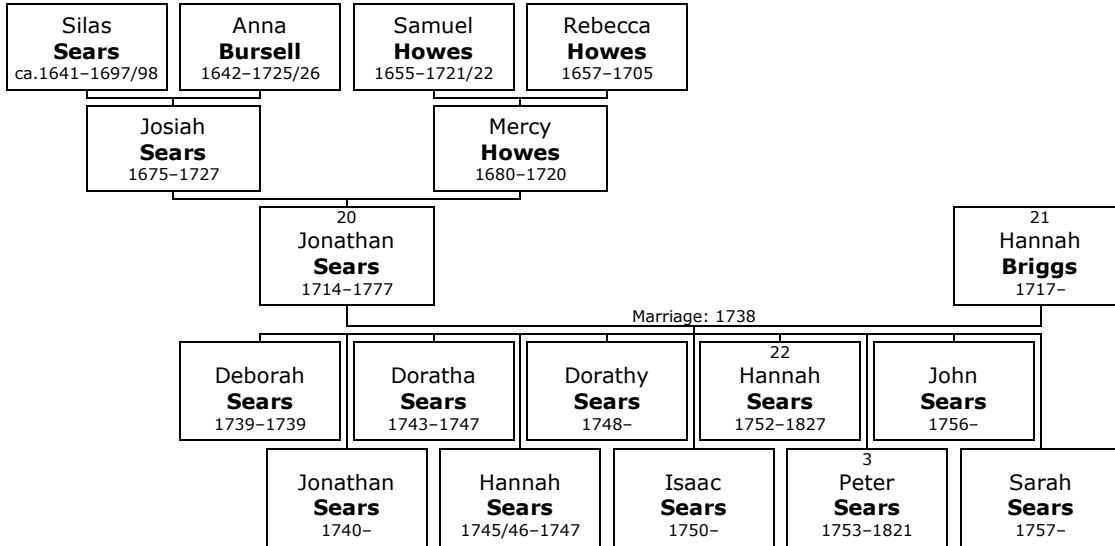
Silas
**Sears**
ca.1641–1697/98

Anna
**Bursell**
1642–1725/26

Samuel
**Howes**
1655–1721/22

Rebecca
**Howes**
1657–1705

Josiah
**Sears**
1675–1727

Mercy
**Howes**
1680–1720

20
Jonathan
**Sears**
1714–1777

21
Hannah
**Briggs**
1717–

Marriage: 1738

Deborah
**Sears**
1739–1739

Doratha
**Sears**
1743–1747

Dorathy
**Sears**
1748–

22
Hannah
**Sears**
1752–1827

John
**Sears**
1756–

Jonathan
**Sears**
1740–

Hannah
**Sears**
1745/46–1747

Isaac
**Sears**
1750–

3
Peter
**Sears**
1753–1821

Sarah
**Sears**
1757–